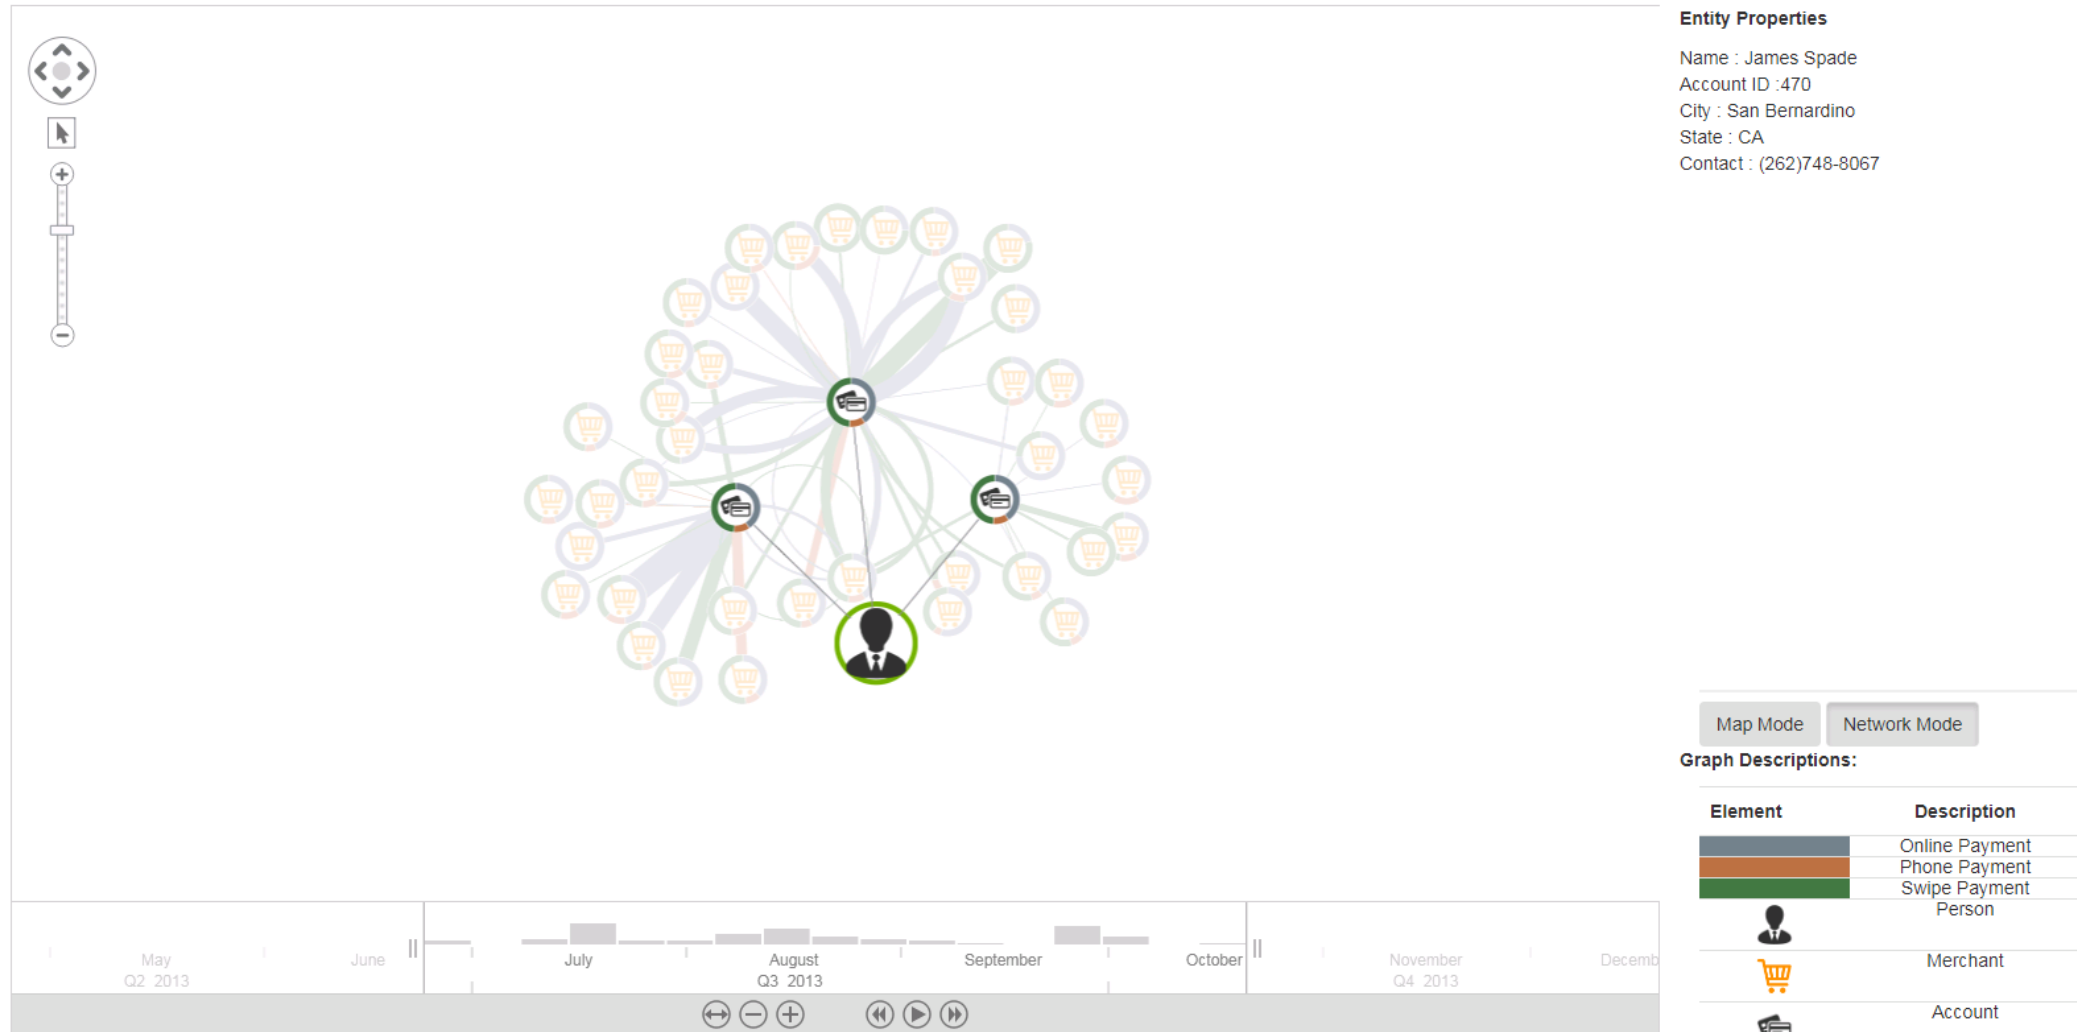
Entity Properties

Name : James Spade
Account ID :470
City : San Bernardino
State : CA
Contact : (262)748-8067

Map Mode  Network Mode

Graph Descriptions:

| Element | Description |
|---|---|
| | Online Payment |
| | Phone Payment |
| | Swipe Payment |
| | Person |
| | Merchant |
| | Account |

May
Q2 2013
June
July
August
Q3 2013
September
October
November
Q4 2013
Decemb